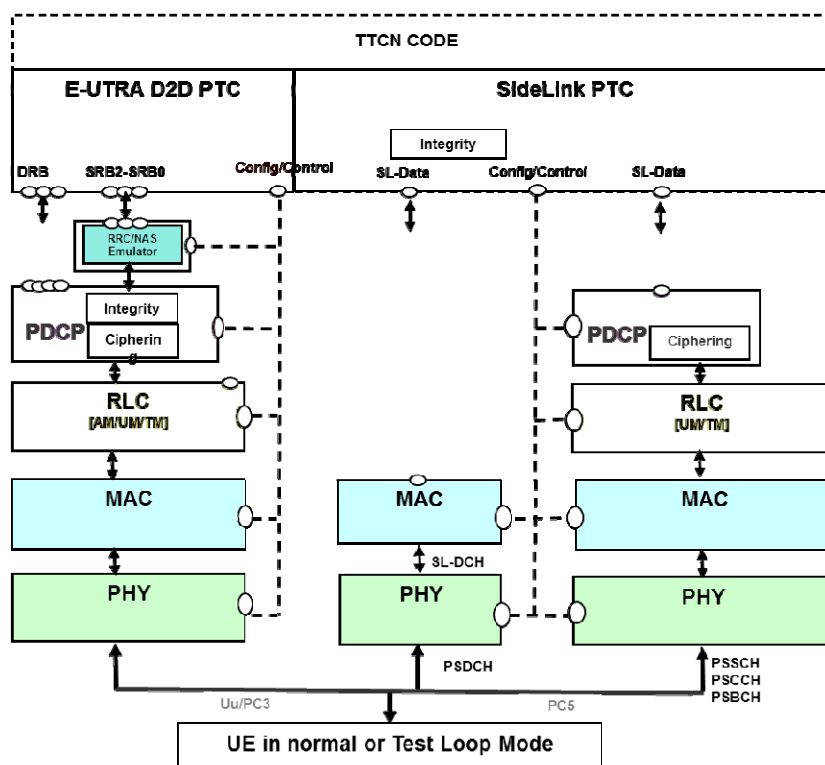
TTCN CODE

E-UTRA D2D PTC

SideLink PTC

Integrity

DRB

SRB2-SRB0

Config/Control

SL-Data

Config/Control

SL-Data

RRC/NAS Emulator

PDCP

Integrity

Ciphering

PDCP

Ciphering

RLC [AM/UM/TM]

RLC [UM/TM]

MAC

MAC

MAC

SL-DCH

PHY

PHY

PHY

PSDCH

PSSCH
PSCCH
PSBCH

Uu/PC3

PC5

UE in normal or Test Loop Mode